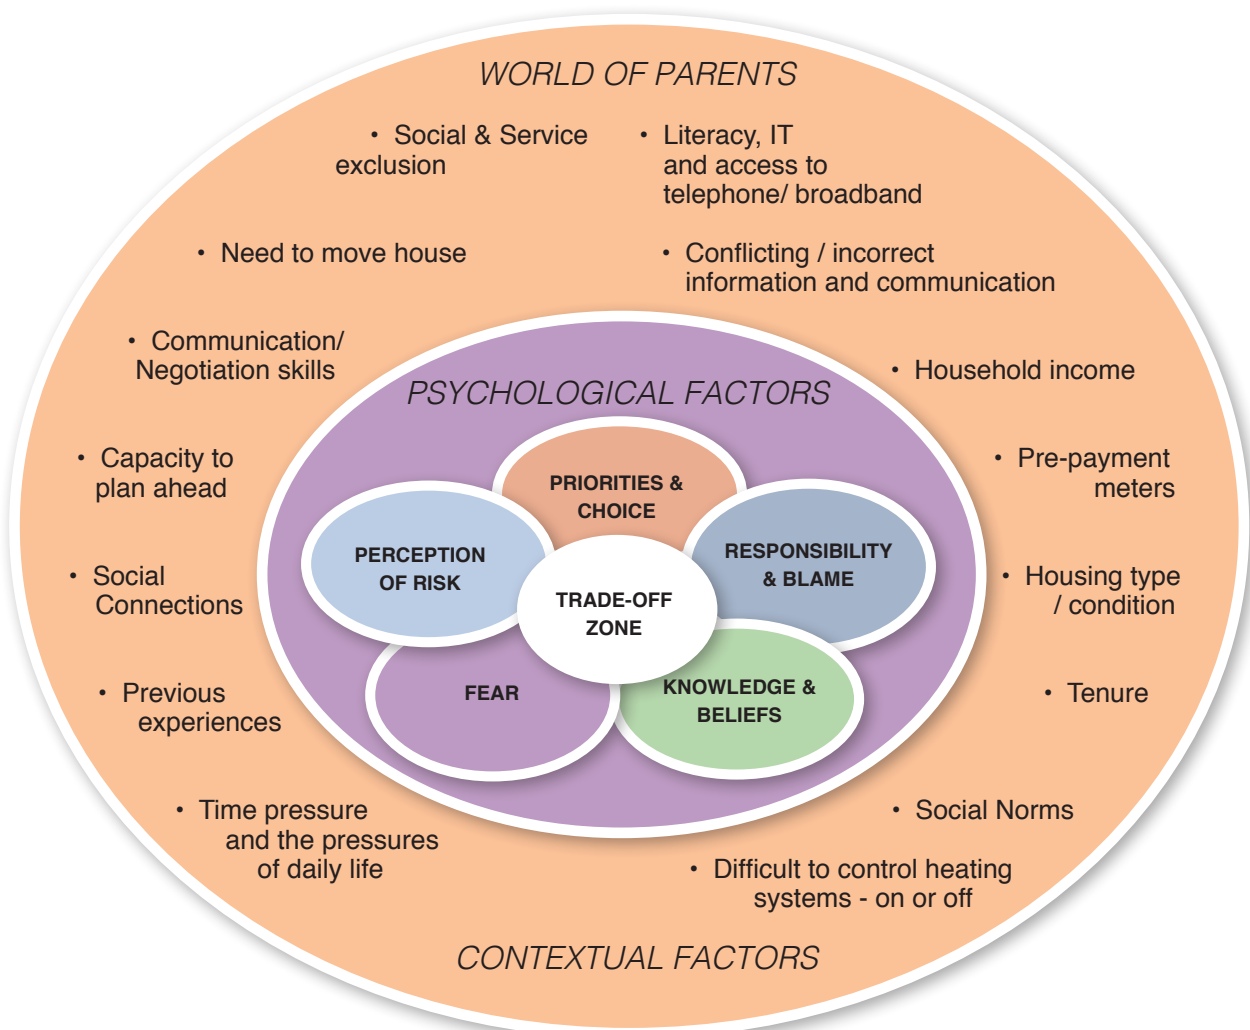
WORLD OF PARENTS

• Social & Service exclusion

• Literacy, IT and access to telephone/ broadband

• Need to move house

• Conflicting / incorrect information and communication

• Communication/ Negotiation skills

• Household income

• Capacity to plan ahead

• Pre-payment meters

• Social Connections

• Housing type / condition

• Previous experiences

• Tenure

• Time pressure and the pressures of daily life

• Social Norms

• Difficult to control heating systems - on or off

PSYCHOLOGICAL FACTORS

PRIORITIES & CHOICE

PERCEPTION OF RISK

RESPONSIBILITY & BLAME

TRADE-OFF ZONE

FEAR

KNOWLEDGE & BELIEFS

CONTEXTUAL FACTORS